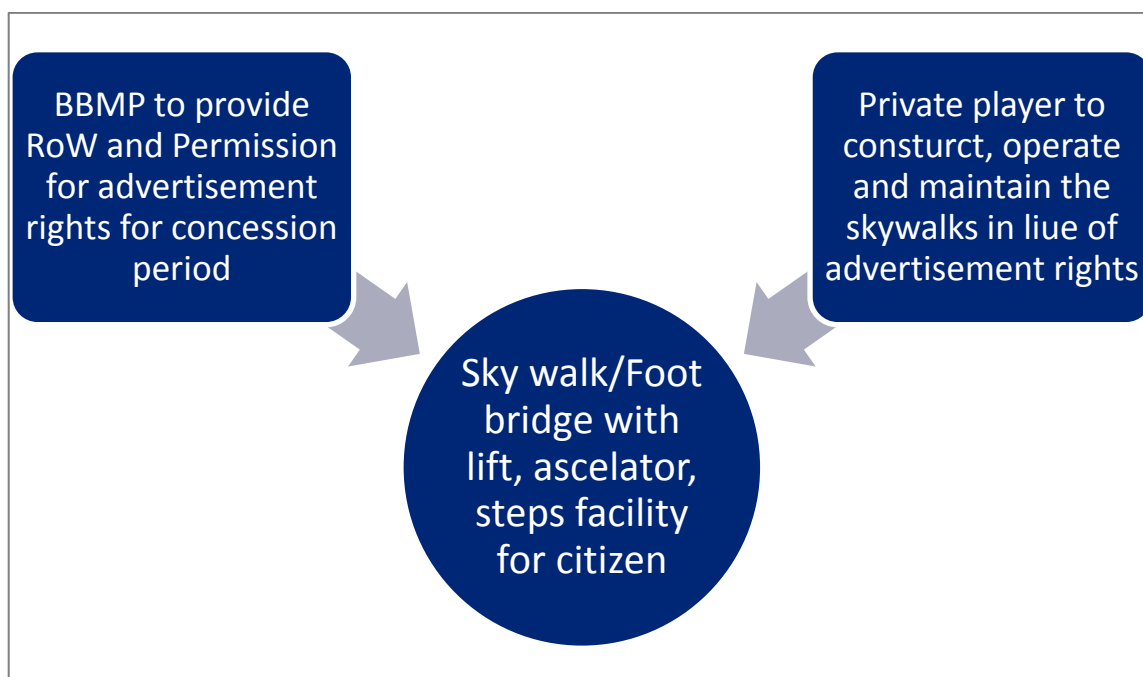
BBMP to provide RoW and Permission for advertisement rights for concession period

Private player to consturct, operate and maintain the skywalks in liue of advertisement rights

Sky walk/Foot bridge with lift, ascelator, steps facility for citizen